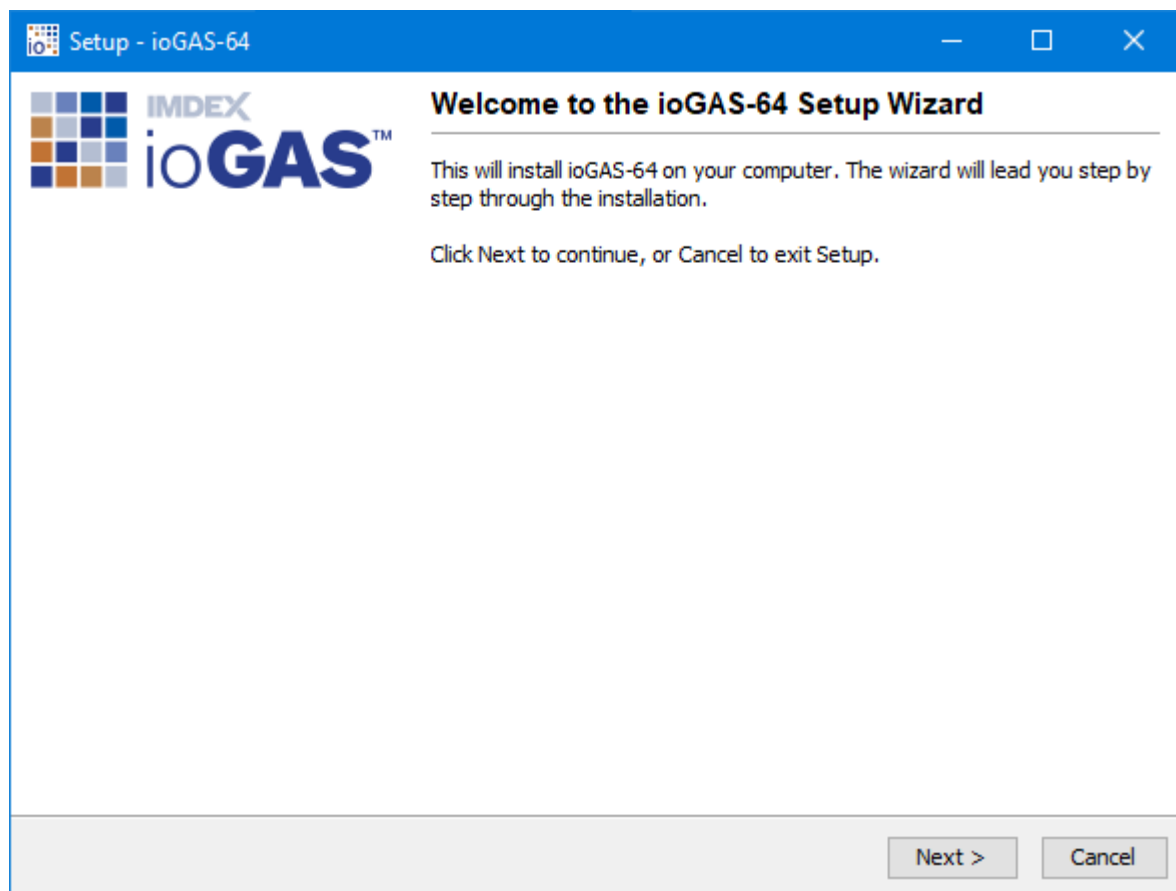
Setup - ioGAS-64

IMDEX
ioGAS™

Welcome to the ioGAS-64 Setup Wizard

This will install ioGAS-64 on your computer. The wizard will lead you step by step through the installation.

Click Next to continue, or Cancel to exit Setup.

Next >
Cancel